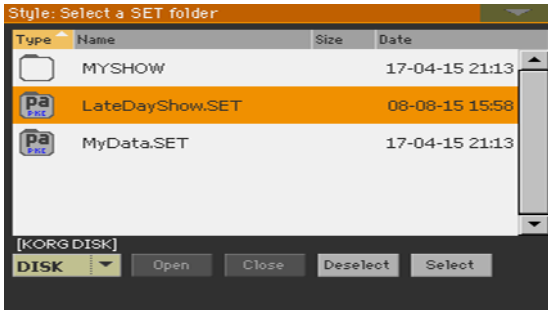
Style: Select a SET folder

| Type | Name | Size | Date |
|---|---|---|---|
| | MYSHOW | | 17-04-15 21:13 |
| Pa PKG | LateDayShow.SET | | 08-08-15 15:58 |
| Pa PKG | MyData.SET | | 17-04-15 21:13 |

[KORG DISK]

DISK

Open Close Deselect Select